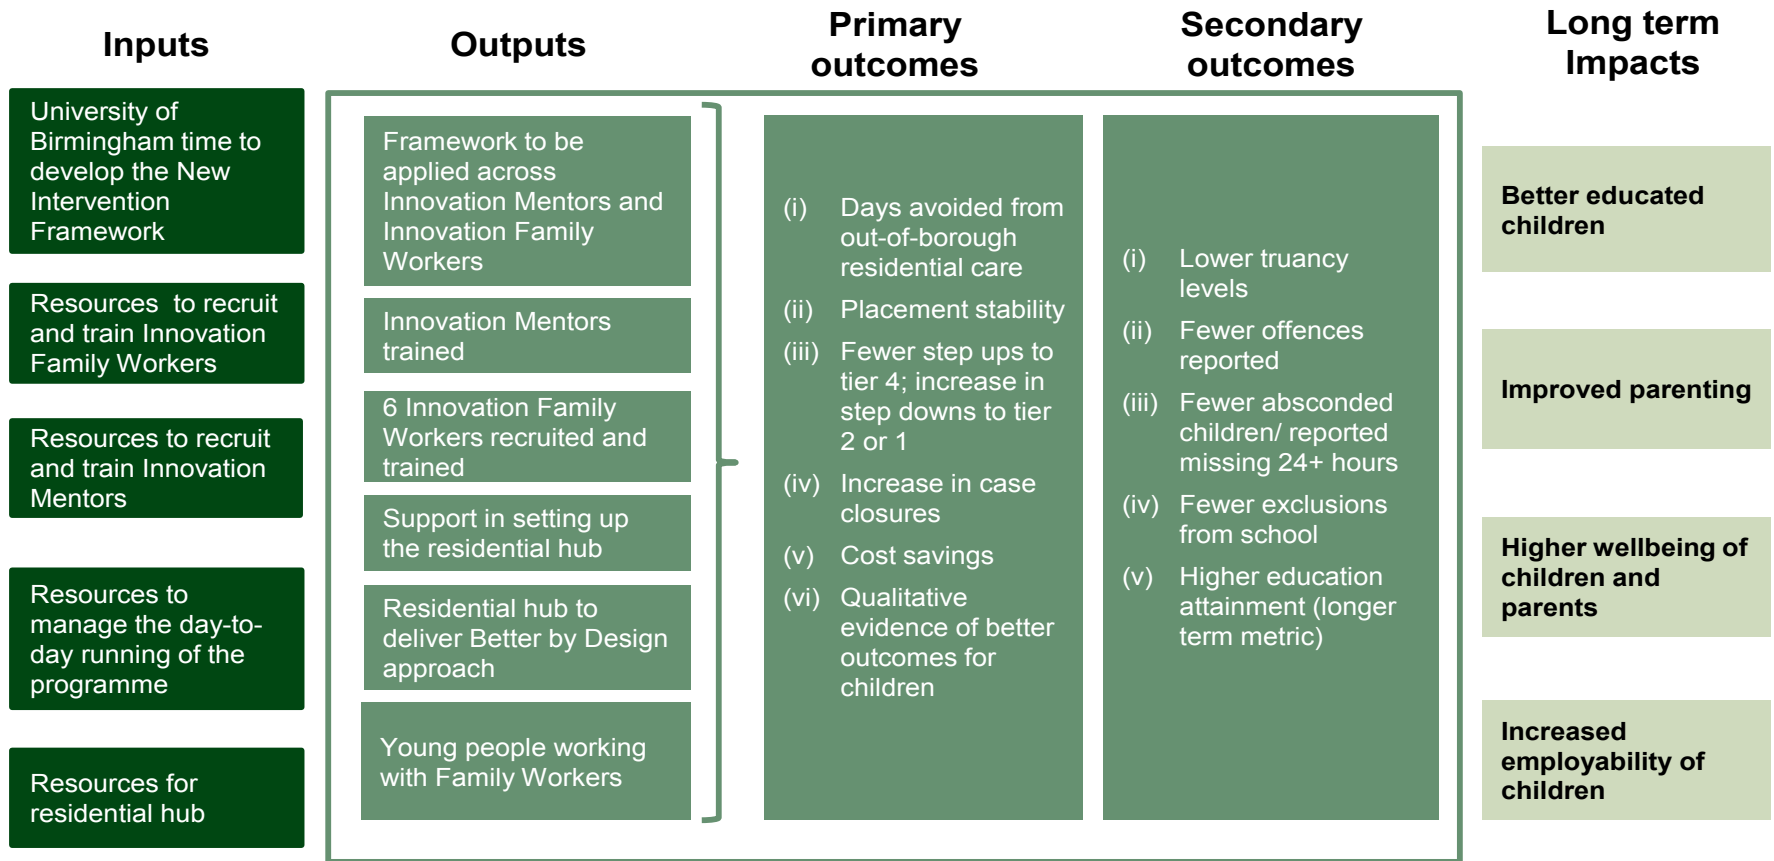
Inputs

Outputs

Primary outcomes

Secondary outcomes

Long term Impacts

University of Birmingham time to develop the New Intervention Framework

Resources to recruit and train Innovation Family Workers

Resources to recruit and train Innovation Mentors

Resources to manage the day-to-day running of the programme

Resources for residential hub

Framework to be applied across Innovation Mentors and Innovation Family Workers

Innovation Mentors trained

6 Innovation Family Workers recruited and trained

Support in setting up the residential hub

Residential hub to deliver Better by Design approach

Young people working with Family Workers

(i) Days avoided from out-of-borough residential care

(ii) Placement stability

(iii) Fewer step ups to tier 4; increase in step downs to tier 2 or 1

(iv) Increase in case closures

(v) Cost savings

(vi) Qualitative evidence of better outcomes for children

(i) Lower truancy levels

(ii) Fewer offences reported

(iii) Fewer absconded children/ reported missing 24+ hours

(iv) Fewer exclusions from school

(v) Higher education attainment (longer term metric)

Better educated children

Improved parenting

Higher wellbeing of children and parents

Increased employability of children